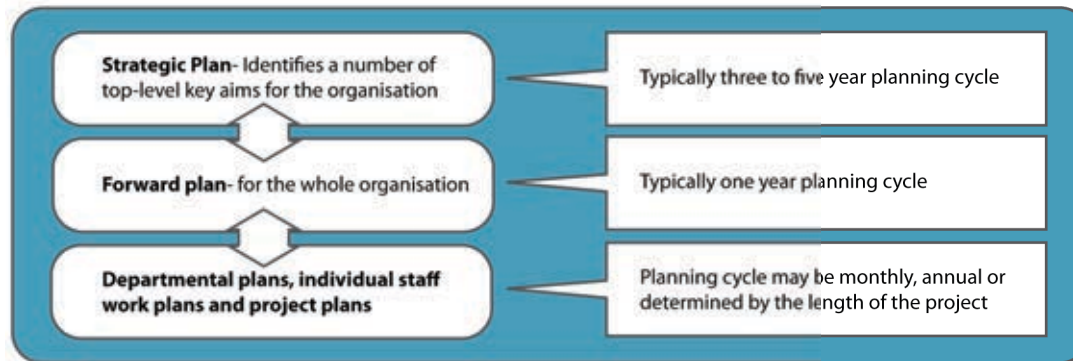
**Strategic Plan**- Identifies a number of top-level key aims for the organisation

Typically three to five year planning cycle

**Forward plan**- for the whole organisation

Typically one year planning cycle

**Departmental plans, individual staff work plans and project plans**

Planning cycle may be monthly, annual or determined by the length of the project